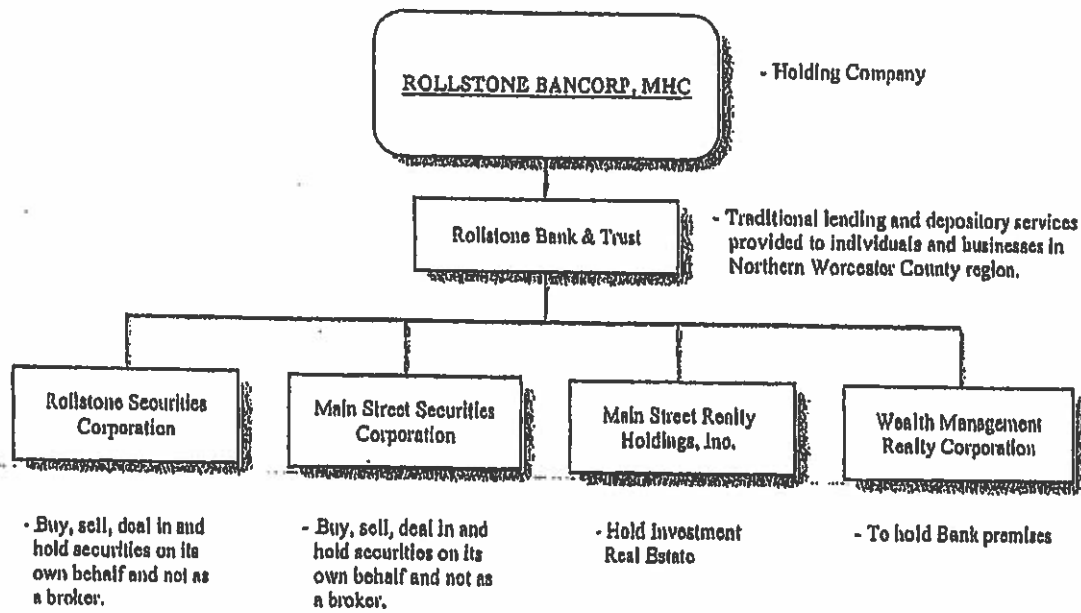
ROLLSTONE BANCORP, MHC

- Holding Company

Rollstone Bank & Trust

- Traditional lending and depository services provided to individuals and businesses in Northern Worcester County region.

Rollstone Securities Corporation

Main Street Securities Corporation

Main Street Realty Holdings, Inc.

Wealth Management Realty Corporation

- Buy, sell, deal in and hold securities on its own behalf and not as a broker.

- Buy, sell, deal in and hold securities on its own behalf and not as a broker.

- Hold Investment Real Estate

- To hold Bank premises